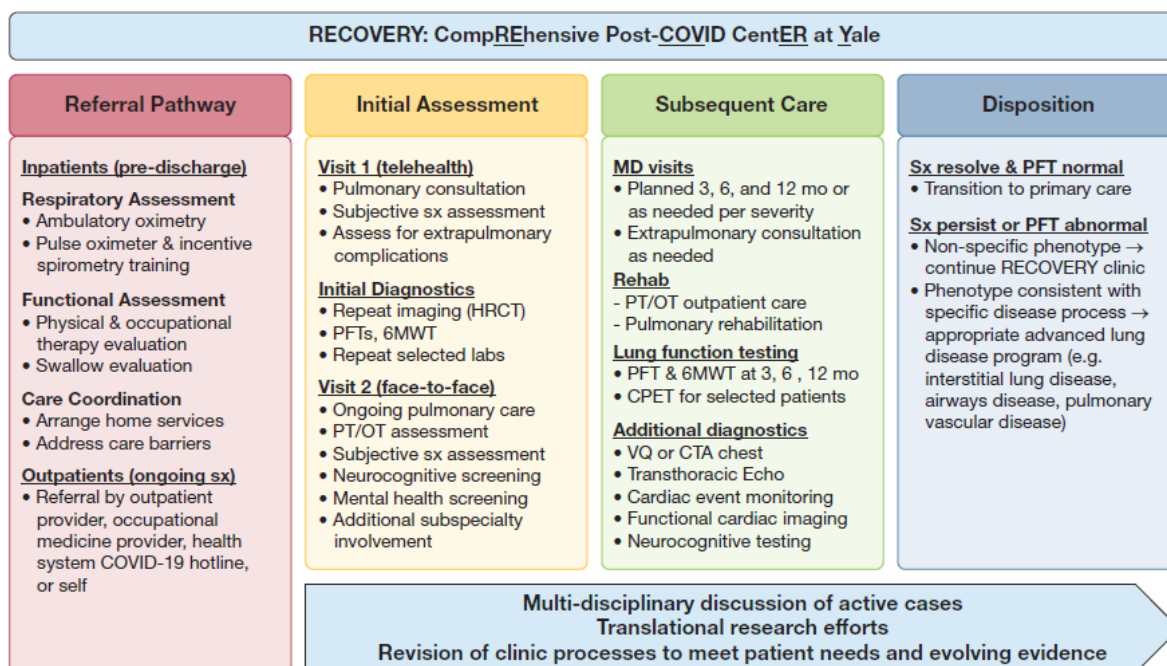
RECOVERY: CompREhensive Post-COVID CentER at Yale

Referral Pathway

Inpatients (pre-discharge)

Respiratory Assessment
• Ambulatory oximetry
• Pulse oximeter & incentive spirometry training

Functional Assessment
• Physical & occupational therapy evaluation
• Swallow evaluation

Care Coordination
• Arrange home services
• Address care barriers

Outpatients (ongoing sx)
• Referral by outpatient provider, occupational medicine provider, health system COVID-19 hotline, or self

Initial Assessment

Visit 1 (telehealth)
• Pulmonary consultation
• Subjective sx assessment
• Assess for extrapulmonary complications

Initial Diagnostics
• Repeat imaging (HRCT)
• PFTs, 6MWT
• Repeat selected labs

Visit 2 (face-to-face)
• Ongoing pulmonary care
• PT/OT assessment
• Subjective sx assessment
• Neurocognitive screening
• Mental health screening
• Additional subspecialty involvement

Subsequent Care

MD visits
• Planned 3, 6, and 12 mo or as needed per severity
• Extrapulmonary consultation as needed

Rehab
- PT/OT outpatient care
- Pulmonary rehabilitation

Lung function testing
• PFT & 6MWT at 3, 6 , 12 mo
• CPET for selected patients

Additional diagnostics
• VQ or CTA chest
• Transthoracic Echo
• Cardiac event monitoring
• Functional cardiac imaging
• Neurocognitive testing

Disposition

Sx resolve & PFT normal
• Transition to primary care

Sx persist or PFT abnormal
• Non-specific phenotype → continue RECOVERY clinic
• Phenotype consistent with specific disease process → appropriate advanced lung disease program (e.g. interstitial lung disease, airways disease, pulmonary vascular disease)

Multi-disciplinary discussion of active cases
Translational research efforts
Revision of clinic processes to meet patient needs and evolving evidence